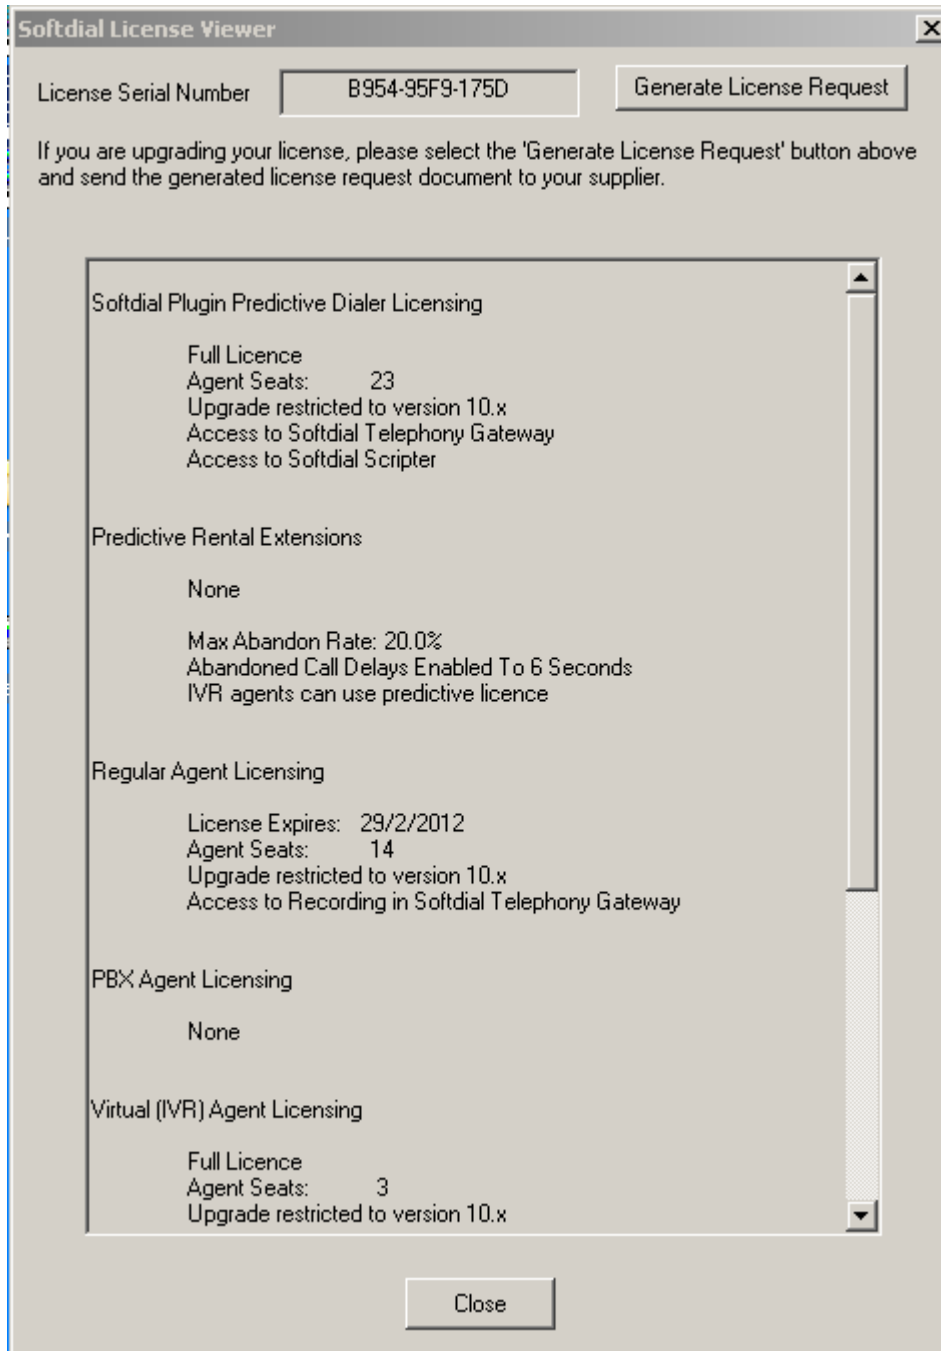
Softdial License Viewer

License Serial Number B954-95F9-175D Generate License Request

If you are upgrading your license, please select the 'Generate License Request' button above and send the generated license request document to your supplier.

Softdial Plugin Predictive Dialer Licensing

Full Licence
Agent Seats: 23
Upgrade restricted to version 10.x
Access to Softdial Telephony Gateway
Access to Softdial Scripter

Predictive Rental Extensions

None

Max Abandon Rate: 20.0%
Abandoned Call Delays Enabled To 6 Seconds
IVR agents can use predictive licence

Regular Agent Licensing

License Expires: 29/2/2012
Agent Seats: 14
Upgrade restricted to version 10.x
Access to Recording in Softdial Telephony Gateway

PBX Agent Licensing

None

Virtual (IVR) Agent Licensing

Full Licence
Agent Seats: 3
Upgrade restricted to version 10.x

Close